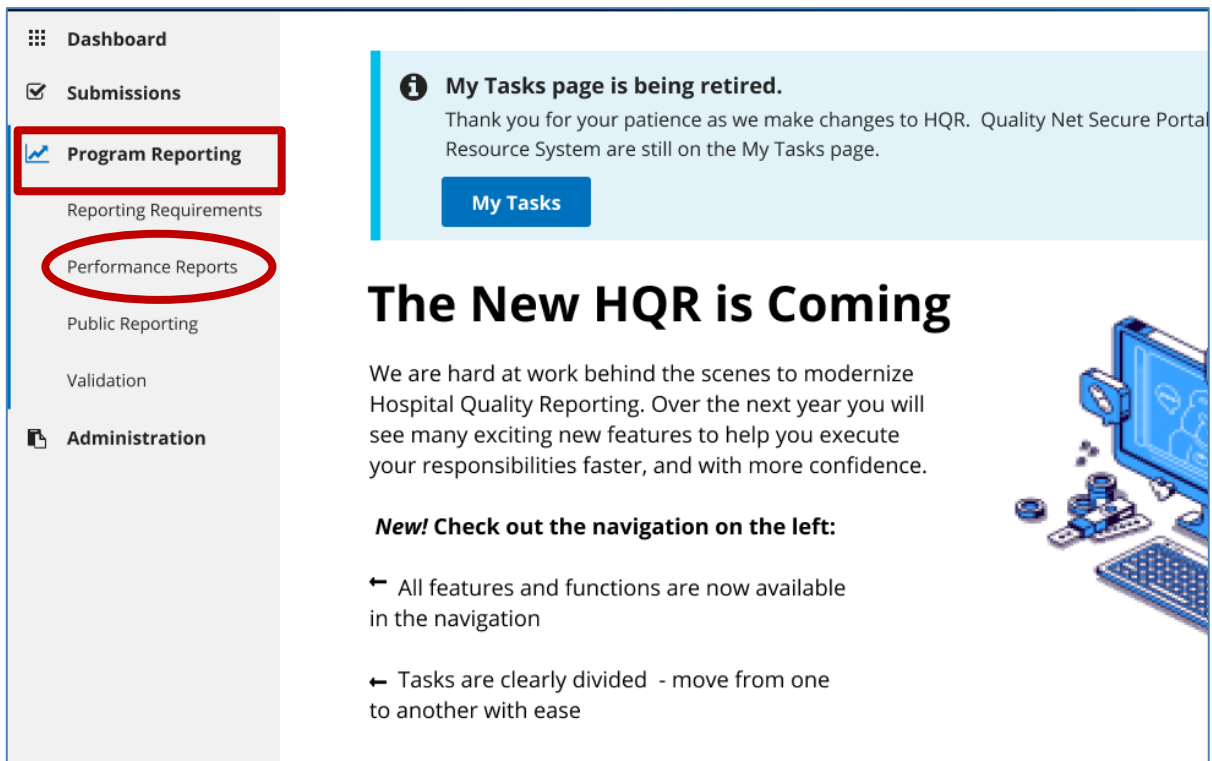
Dashboard

Submissions

Program Reporting

Reporting Requirements

Performance Reports

Public Reporting

Validation

Administration

My Tasks page is being retired.

Thank you for your patience as we make changes to HQR. Quality Net Secure Portal Resource System are still on the My Tasks page.

My Tasks

The New HQR is Coming

We are hard at work behind the scenes to modernize Hospital Quality Reporting. Over the next year you will see many exciting new features to help you execute your responsibilities faster, and with more confidence.

*New!* Check out the navigation on the left:

← All features and functions are now available in the navigation

← Tasks are clearly divided - move from one to another with ease